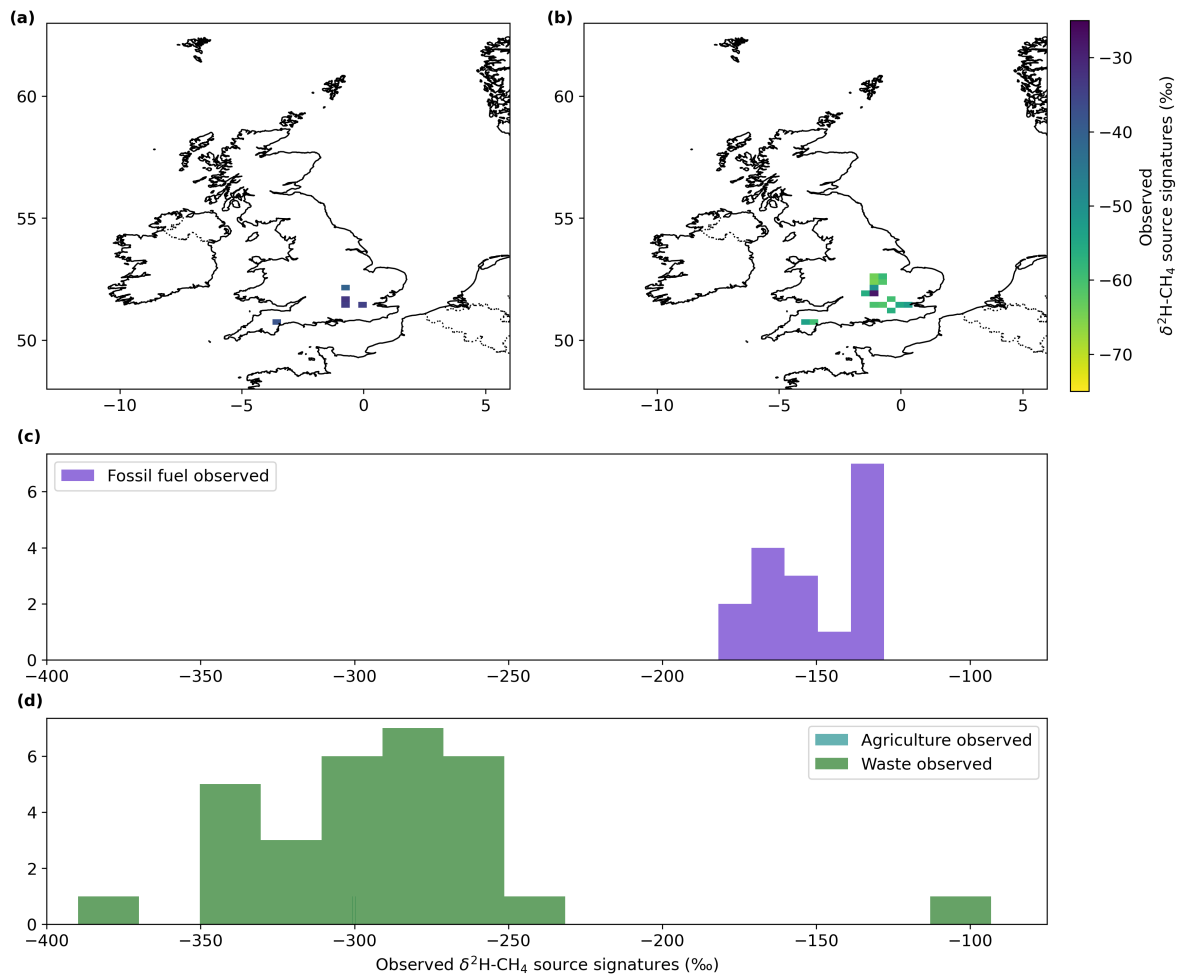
(a)

60
55
50

−10 −5 0 5

(b)

60
55
50

−10 −5 0 5

−30
−40
−50
−60
−70

Observed
$\delta^2$H-CH$_4$ source signatures (‰)

(c)

Fossil fuel observed

6
4
2
0

−400 −350 −300 −250 −200 −150 −100

(d)

Agriculture observed
Waste observed

6
4
2
0

−400 −350 −300 −250 −200 −150 −100

Observed $\delta^2$H-CH$_4$ source signatures (‰)